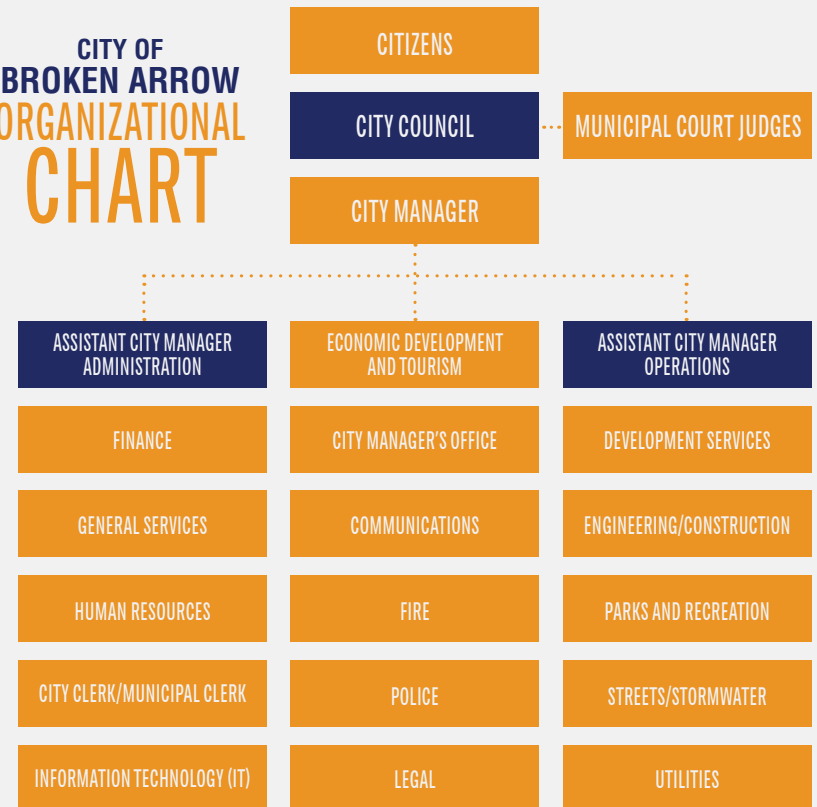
CITY OF
BROKEN ARROW
ORGANIZATIONAL
CHART

CITIZENS

CITY COUNCIL

MUNICIPAL COURT JUDGES

CITY MANAGER

ASSISTANT CITY MANAGER ADMINISTRATION

ECONOMIC DEVELOPMENT AND TOURISM

ASSISTANT CITY MANAGER OPERATIONS

FINANCE

CITY MANAGER'S OFFICE

DEVELOPMENT SERVICES

GENERAL SERVICES

COMMUNICATIONS

ENGINEERING/CONSTRUCTION

HUMAN RESOURCES

FIRE

PARKS AND RECREATION

CITY CLERK/MUNICIPAL CLERK

POLICE

STREETS/STORMWATER

INFORMATION TECHNOLOGY (IT)

LEGAL

UTILITIES